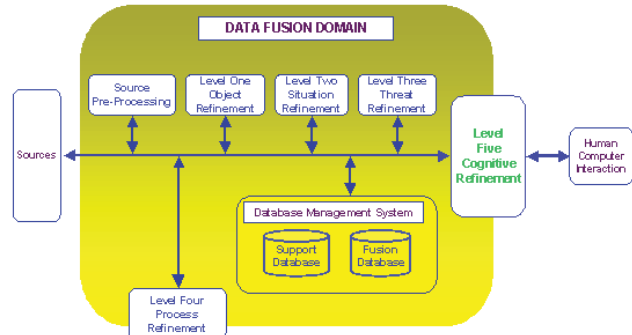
DATA FUSION DOMAIN

Source Pre-Processing

Level One Object Refinement

Level Two Situation Refinement

Level Three Threat Refinement

Sources

Level Five Cognitive Refinement

Human Computer Interaction

Database Management System

Support Database

Fusion Database

Level Four Process Refinement